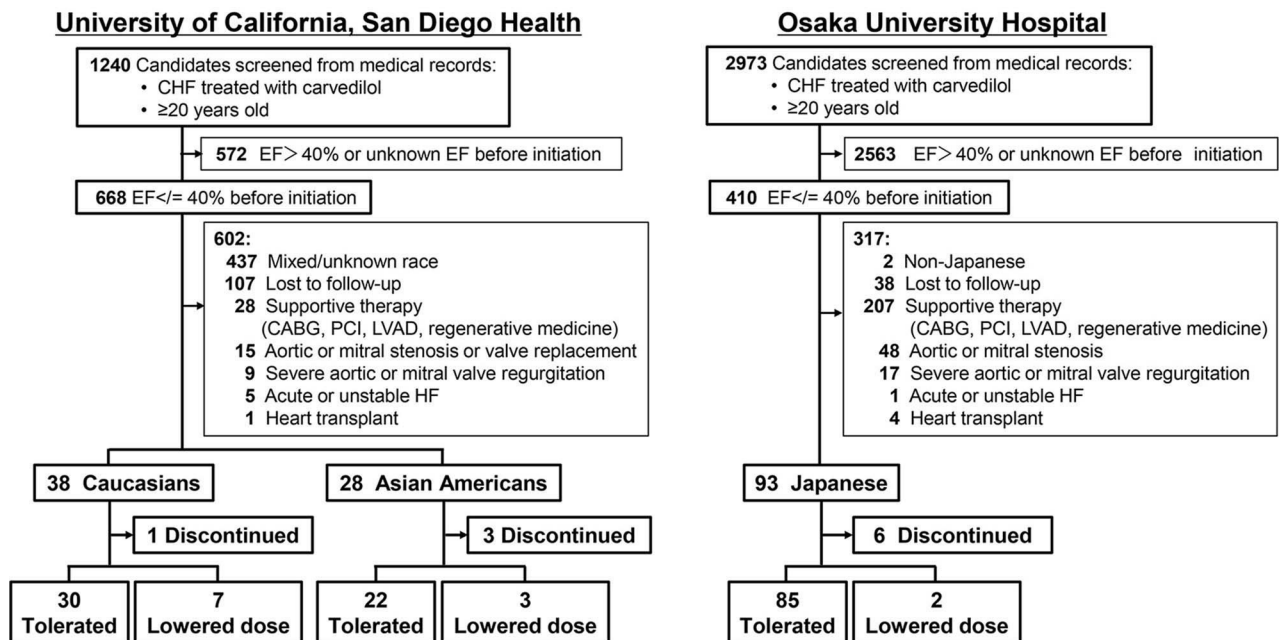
University of California, San Diego Health

1240 Candidates screened from medical records:
• CHF treated with carvedilol
• ≥20 years old

572 EF> 40% or unknown EF before initiation

668 EF</= 40% before initiation

602:
437 Mixed/unknown race
107 Lost to follow-up
28 Supportive therapy (CABG, PCI, LVAD, regenerative medicine)
15 Aortic or mitral stenosis or valve replacement
9 Severe aortic or mitral valve regurgitation
5 Acute or unstable HF
1 Heart transplant

38 Caucasians

28 Asian Americans

1 Discontinued

3 Discontinued

30 Tolerated

7 Lowered dose

22 Tolerated

3 Lowered dose

Osaka University Hospital

2973 Candidates screened from medical records:
• CHF treated with carvedilol
• ≥20 years old

2563 EF> 40% or unknown EF before initiation

410 EF</= 40% before initiation

317:
2 Non-Japanese
38 Lost to follow-up
207 Supportive therapy (CABG, PCI, LVAD, regenerative medicine)
48 Aortic or mitral stenosis
17 Severe aortic or mitral valve regurgitation
1 Acute or unstable HF
4 Heart transplant

93 Japanese

6 Discontinued

85 Tolerated

2 Lowered dose